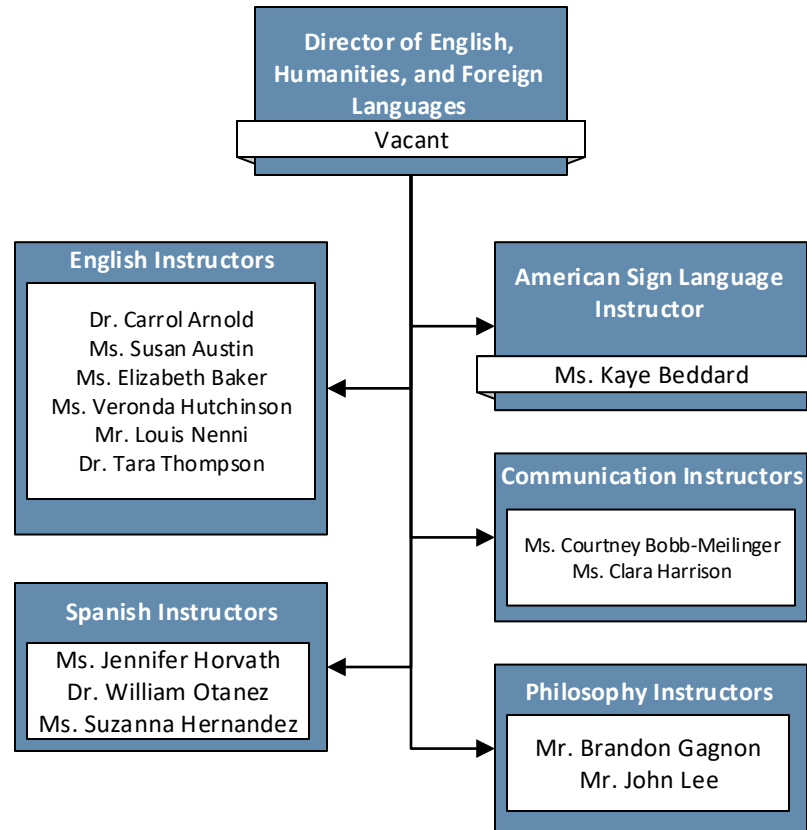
Director of English, Humanities, and Foreign Languages

Vacant

English Instructors

Dr. Carrol Arnold
Ms. Susan Austin
Ms. Elizabeth Baker
Ms. Veronda Hutchinson
Mr. Louis Nenni
Dr. Tara Thompson

American Sign Language Instructor

Ms. Kaye Beddard

Communication Instructors

Ms. Courtney Bobb-Meilinger
Ms. Clara Harrison

Spanish Instructors

Ms. Jennifer Horvath
Dr. William Otanez
Ms. Suzanna Hernandez

Philosophy Instructors

Mr. Brandon Gagnon
Mr. John Lee